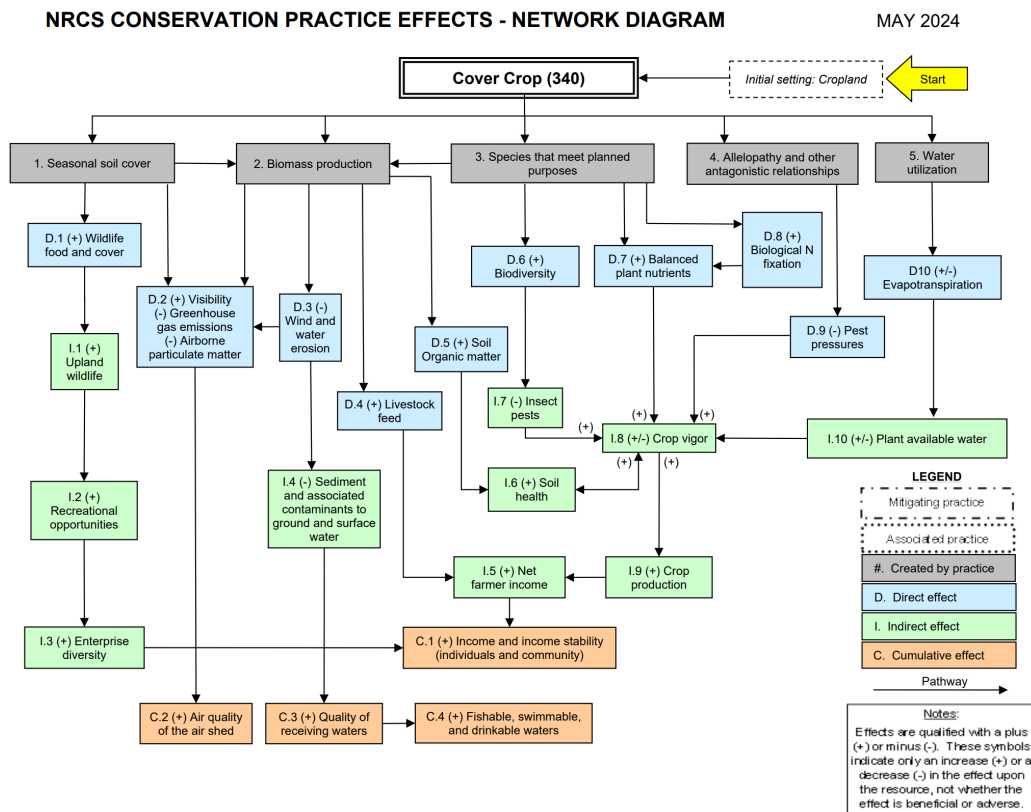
NRCS CONSERVATION PRACTICE EFFECTS - NETWORK DIAGRAM

MAY 2024

Cover Crop (340)

Initial setting: Cropland

Start

1. Seasonal soil cover

2. Biomass production

3. Species that meet planned purposes

4. Allelopathy and other antagonistic relationships

5. Water utilization

D.1 (+) Wildlife food and cover

D.2 (+) Visibility (-) Greenhouse gas emissions (-) Airborne particulate matter

D.3 (-) Wind and water erosion

D.4 (+) Livestock feed

D.5 (+) Soil Organic matter

D.6 (+) Biodiversity

D.7 (+) Balanced plant nutrients

D.8 (+) Biological N fixation

D.9 (-) Pest pressures

D10 (+/-) Evapotranspiration

I.1 (+) Upland wildlife

I.2 (+) Recreational opportunities

I.3 (+) Enterprise diversity

I.4 (-) Sediment and associated contaminants to ground and surface water

I.5 (+) Net farmer income

I.6 (+) Soil health

I.7 (-) Insect pests

(+)

(+)

(+)

I.8 (+/-) Crop vigor

(+)

(+)

I.9 (+) Crop production

I.10 (+/-) Plant available water

C.1 (+) Income and income stability (individuals and community)

C.2 (+) Air quality of the air shed

C.3 (+) Quality of receiving waters

C.4 (+) Fishable, swimmable, and drinkable waters

LEGEND

Mitigating practice

Associated practice

#. Created by practice

D. Direct effect

I. Indirect effect

C. Cumulative effect

Pathway

Notes:

Effects are qualified with a plus (+) or minus (-). These symbols indicate only an increase (+) or a decrease (-) in the effect upon the resource, not whether the effect is beneficial or adverse.